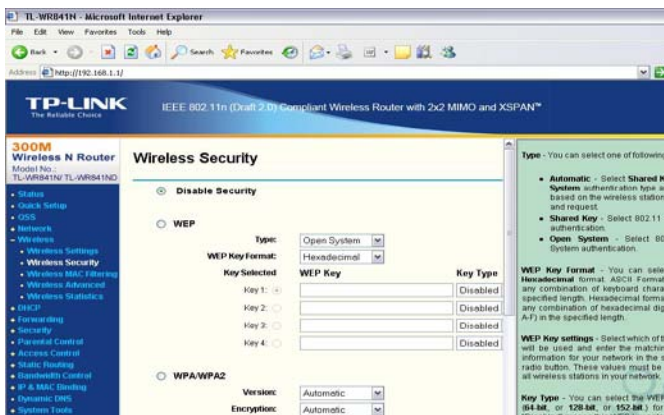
TL-WR841N - Microsoft Internet Explorer

File Edit View Favorites Tools Help

Back Search Favorites

Address http://192.168.1.1/

TP-LINK
The Reliable Choice

IEEE 802.11n (Draft 2.0) Compliant Wireless Router with 2x2 MIMO and XSPAN™

300M
Wireless N Router
Model No.:
TL-WR841N/ TL-WR841ND

• Status
• Quick Setup
• QSS
• Network
• Wireless
• Wireless Settings
• Wireless Security
• Wireless MAC Filtering
• Wireless Advanced
• Wireless Statistics
• DHCP
• Forwarding
• Security
• Parental Control
• Access Control
• Static Routing
• Bandwidth Control
• IP & MAC Binding
• Dynamic DNS
• System Tools

Wireless Security

Disable Security

WEP

Type: Open System
WEP Key Format: Hexadecimal

| Key Selected | WEP Key | Key Type |
|---|---|---|
| Key 1: | | Disabled |
| Key 2: | | Disabled |
| Key 3: | | Disabled |
| Key 4: | | Disabled |

WPA/WPA2

Version: Automatic
Encryption: Automatic

Type - You can select one of following

• Automatic - Select Shared K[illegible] System authentication type a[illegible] based on the wireless station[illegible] and request.
• Shared Key - Select 802.11 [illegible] authentication.
• Open System - Select 80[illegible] System authentication.

WEP Key Format - You can selec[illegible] Hexadecimal format. ASCII Format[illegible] any combination of keyboard chara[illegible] specified length. Hexadecimal forma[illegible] any combination of hexadecimal dig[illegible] A-F) in the specified length.

WEP Key settings - Select which of t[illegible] will be used and enter the matchin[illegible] information for your network in the s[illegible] radio button. These values must be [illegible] all wireless stations in your network.

Key Type - You can select the WE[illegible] (64-bit, or 128-bit, or 152-bit) fo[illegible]